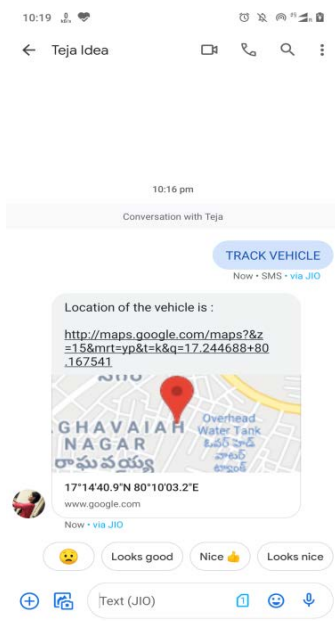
10:19

Teja Idea

10:16 pm

Conversation with Teja

TRACK VEHICLE

Now • SMS • via JIO

Location of the vehicle is :

http://maps.google.com/maps?&z=15&mrt=yp&t=k&q=17.244688+80.167541

GHAVAIAH NAGAR

రాఘవయ్య

Overhead Water Tank

ఓవర్ హెడ్ వాటర్ ట్యాంక్

17°14'40.9"N 80°10'03.2"E

www.google.com

Now • via JIO

Looks good

Nice 👍

Looks nice

Text (JIO)